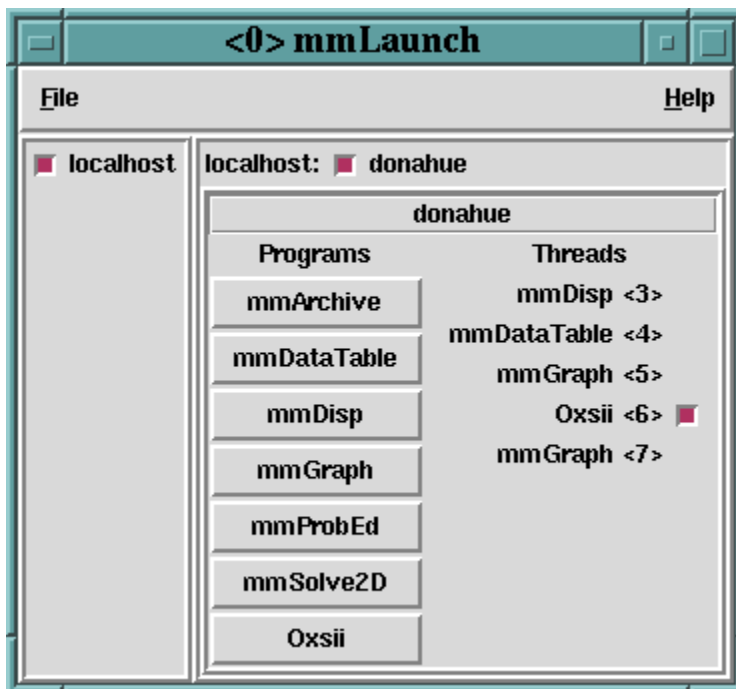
<0> mmLaunch

File

Help

localhost

localhost: donahue

donahue

Programs

Threads

mmArchive

mmDataTable

mmDisp

mmGraph

mmProbEd

mmSolve2D

Oxsii

mmDisp <3>

mmDataTable <4>

mmGraph <5>

Oxsii <6>

mmGraph <7>